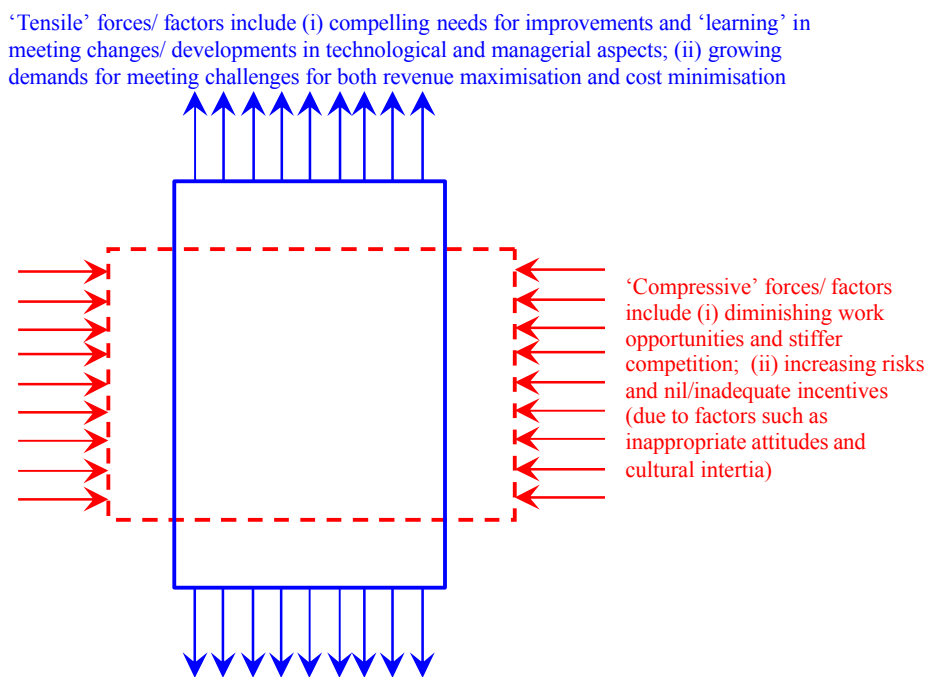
‘Tensile’ forces/ factors include (i) compelling needs for improvements and ‘learning’ in meeting changes/ developments in technological and managerial aspects; (ii) growing demands for meeting challenges for both revenue maximisation and cost minimisation

‘Compressive’ forces/ factors include (i) diminishing work opportunities and stiffer competition; (ii) increasing risks and nil/inadequate incentives (due to factors such as inappropriate attitudes and cultural intertia)